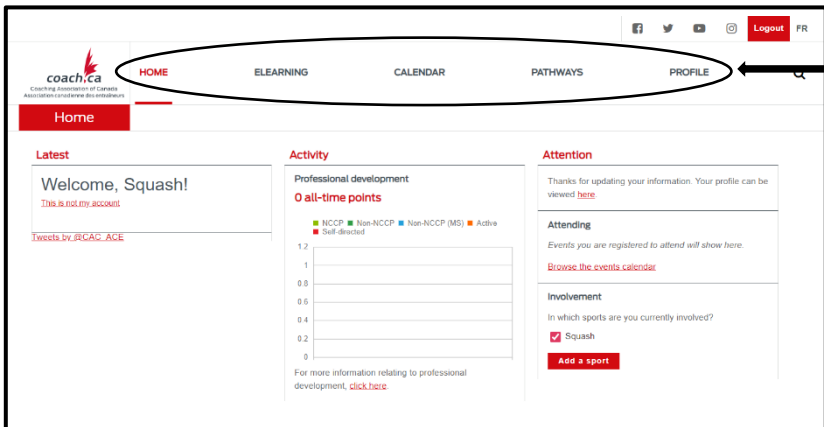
Logout FR

coach.ca
Coaching Association of Canada
Association canadienne des entraîneurs

HOME ELEARNING CALENDAR PATHWAYS PROFILE

Home

Latest

Welcome, Squash!

This is not my account

Tweets by @CAC_ACE

Activity

Professional development

0 all-time points

NCCP Non-NCCP Non-NCCP (MS) Active Self-directed

1.2
1
0.8
0.6
0.4
0.2
0

For more information relating to professional development, click here.

Attention

Thanks for updating your information. Your profile can be viewed here

Attending

Events you are registered to attend will show here.

Browse the events calendar

Involvement

In which sports are you currently involved?

Squash

Add a sport